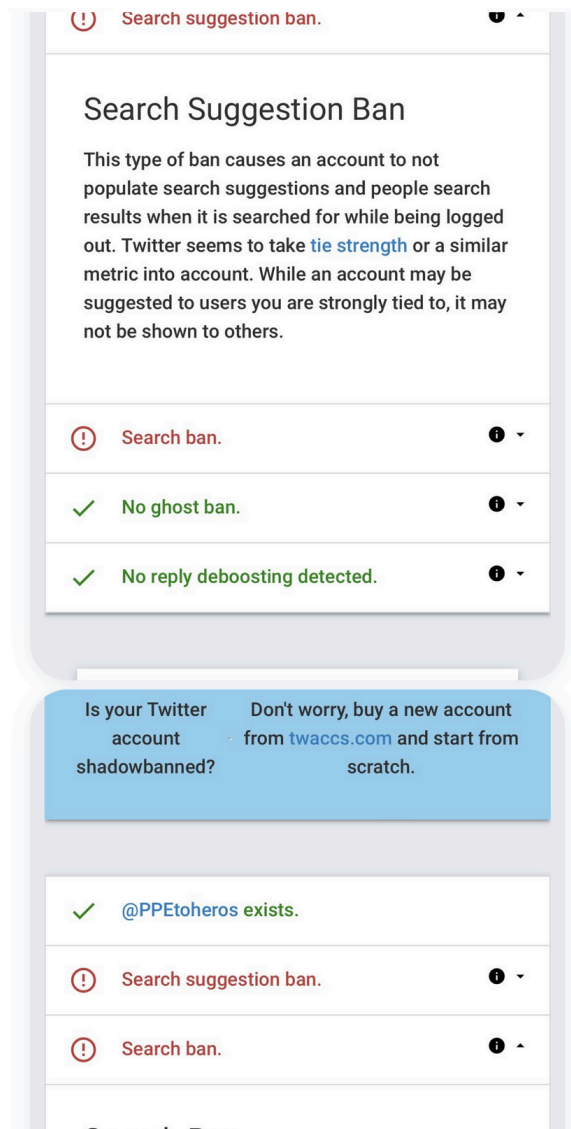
Search suggestion ban.

Search Suggestion Ban

This type of ban causes an account to not populate search suggestions and people search results when it is searched for while being logged out. Twitter seems to take tie strength or a similar metric into account. While an account may be suggested to users you are strongly tied to, it may not be shown to others.

Search ban.

No ghost ban.

No reply deboosting detected.

Is your Twitter account shadowbanned?

Don't worry, buy a new account from twaccs.com and start from scratch.

@PPEtoheros exists.

Search suggestion ban.

Search ban.

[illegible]